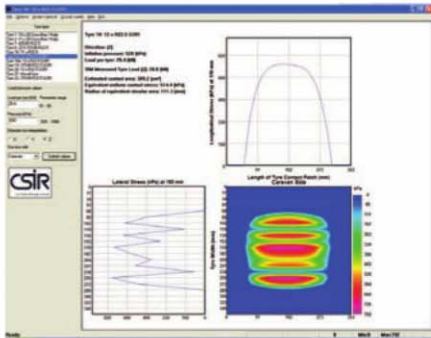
CSIR

Tyre 10: 12 x R22.5 G291

Vibration [2]
Inflation pressure: 720 [kPa]
Load per tyre: 25.0 [kN]

Caravan Side

Lateral Stress [kPa] at 180 mm

Length of Tyre Contact Patch (mm)

Tyre Width (mm)

kPa

Ready